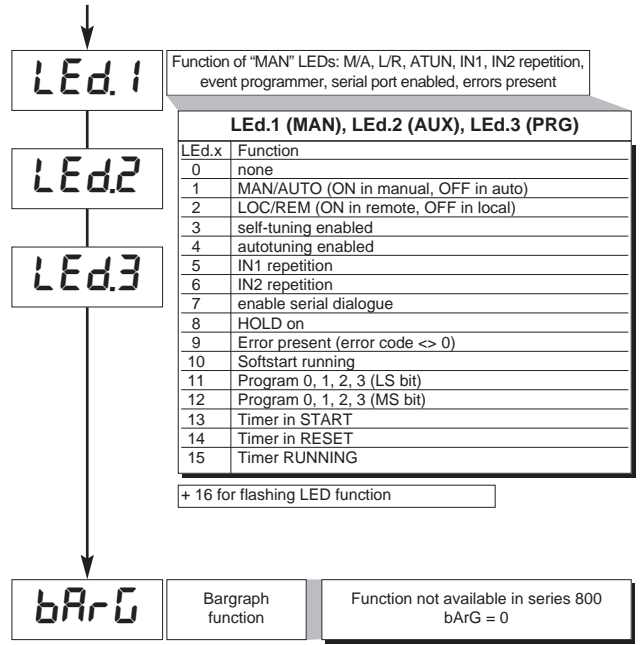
LEd. 1

Function of "MAN" LEDs: M/A, L/R, ATUN, IN1, IN2 repetition, event programmer, serial port enabled, errors present

LEd2

LEd3

LEd.1 (MAN), LEd.2 (AUX), LEd.3 (PRG)

| LEd.x | Function |
|---|---|
| 0 | none |
| 1 | MAN/AUTO (ON in manual, OFF in auto) |
| 2 | LOC/REM (ON in remote, OFF in local) |
| 3 | self-tuning enabled |
| 4 | autotuning enabled |
| 5 | IN1 repetition |
| 6 | IN2 repetition |
| 7 | enable serial dialogue |
| 8 | HOLD on |
| 9 | Error present (error code <> 0) |
| 10 | Softstart running |
| 11 | Program 0, 1, 2, 3 (LS bit) |
| 12 | Program 0, 1, 2, 3 (MS bit) |
| 13 | Timer in START |
| 14 | Timer in RESET |
| 15 | Timer RUNNING |

+ 16 for flashing LED function

bArG

Bargraph function

Function not available in series 800
bArG = 0